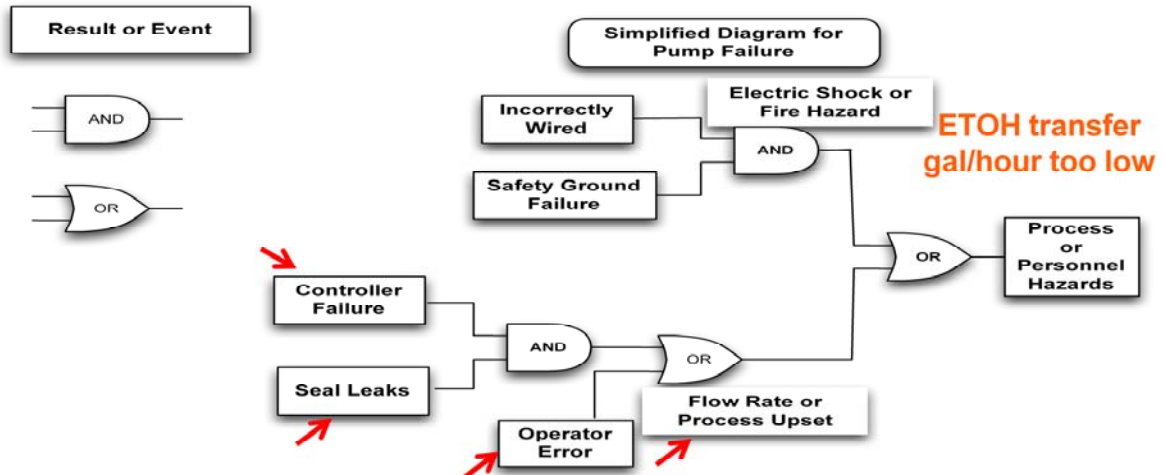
Result or Event

AND

OR

Simplified Diagram for Pump Failure

Incorrectly Wired

Electric Shock or Fire Hazard

AND

ETOH transfer gal/hour too low

Safety Ground Failure

OR

Process or Personnel Hazards

Controller Failure

AND

OR

Seal Leaks

Flow Rate or Process Upset

Operator Error